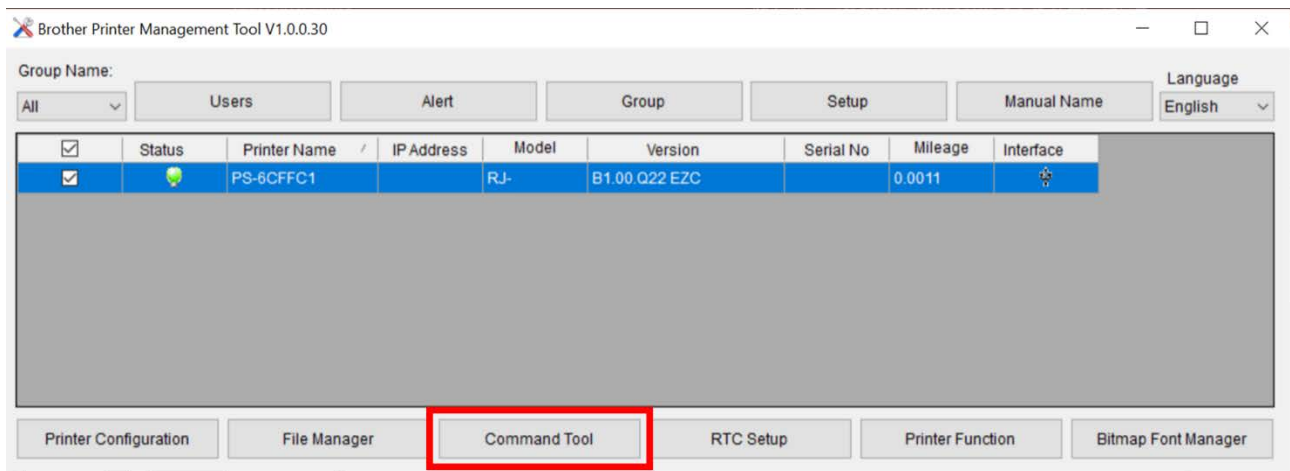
Brother Printer Management Tool V1.0.0.30

Group Name:

All

Users

Alert

Group

Setup

Manual Name

Language

English

| ☑ | Status | Printer Name | IP Address | Model | Version | Serial No | Mileage | Interface |
|---|---|---|---|---|---|---|---|---|
| ☑ | | PS-6CFFC1 | | RJ- | B1.00.Q22 EZC | | 0.0011 | |

Printer Configuration

File Manager

Command Tool

RTC Setup

Printer Function

Bitmap Font Manager